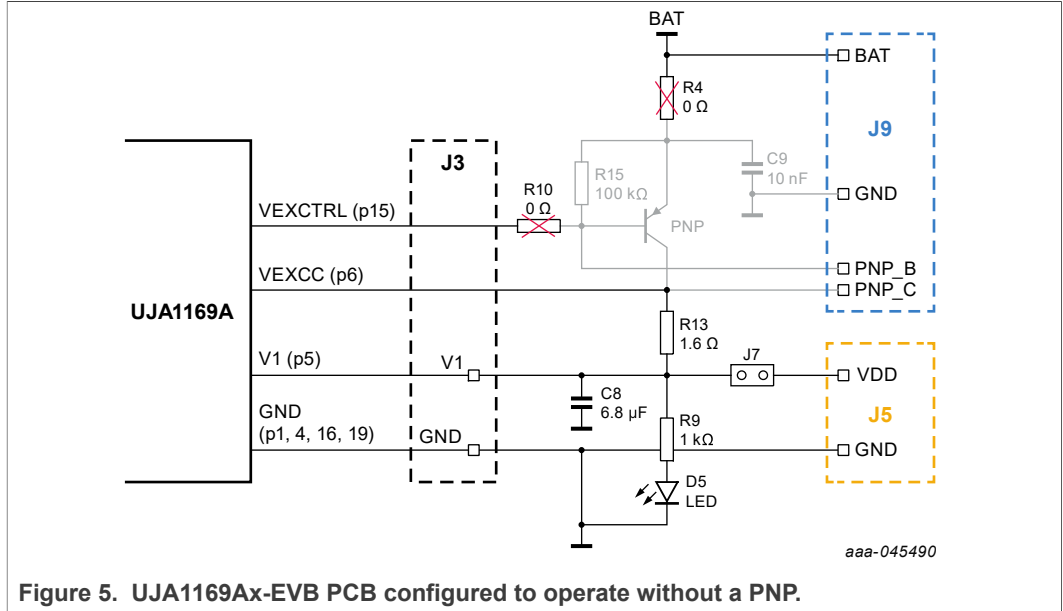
BAT

BAT

R4
0 Ω

J9

J3

R15
100 kΩ

C9
10 nF

GND

R10
0 Ω

VEXCTRL (p15)

PNP

VEXCC (p6)

PNP_B

PNP_C

UJA1169A

R13
1.6 Ω

V1 (p5)

V1

J7

VDD

C8
6.8 µF

J5

GND
(p1, 4, 16, 19)

GND

R9
1 kΩ

GND

D5
LED

aaa-045490

Figure 5. UJA1169Ax-EVB PCB configured to operate without a PNP.